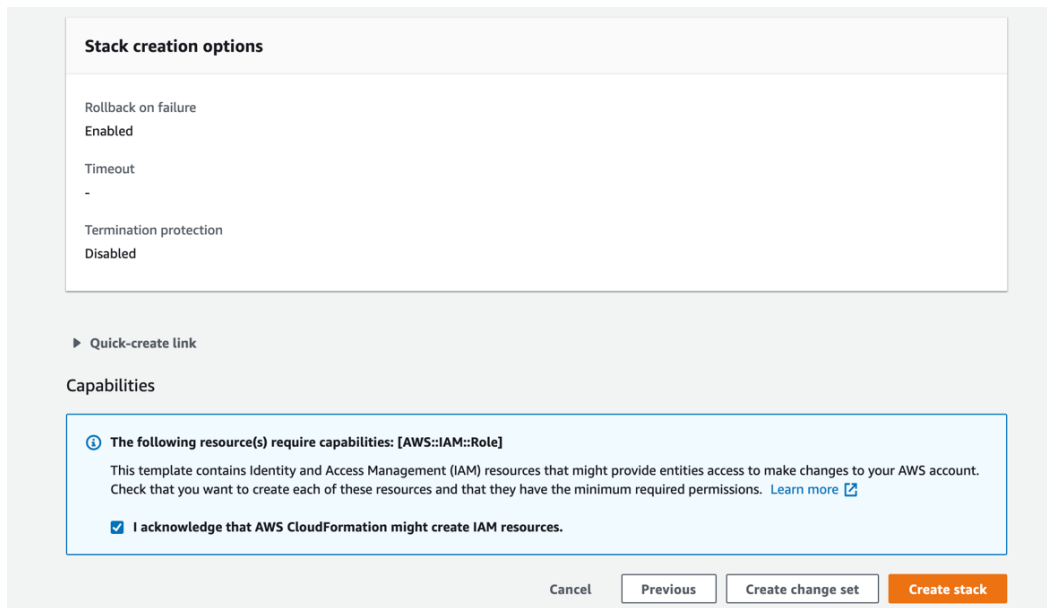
Stack creation options

Rollback on failure
Enabled

Timeout
-

Termination protection
Disabled

Quick-create link

Capabilities

The following resource(s) require capabilities: [AWS::IAM::Role]

This template contains Identity and Access Management (IAM) resources that might provide entities access to make changes to your AWS account. Check that you want to create each of these resources and that they have the minimum required permissions. Learn more

I acknowledge that AWS CloudFormation might create IAM resources.

Cancel Previous Create change set Create stack